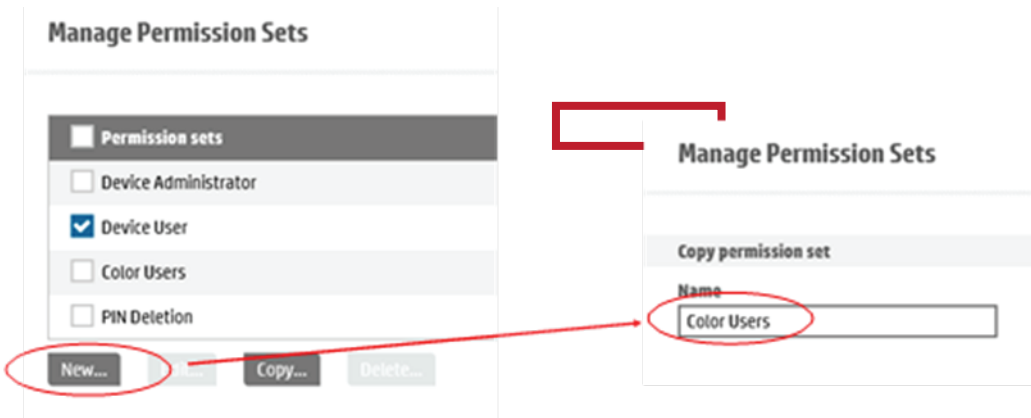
Manage Permission Sets

| Permission sets |
|---|
| Device Administrator |
| Device User |
| Color Users |
| PIN Deletion |

New... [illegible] Copy... Delete...

Manage Permission Sets

Copy permission set

Name

Color Users